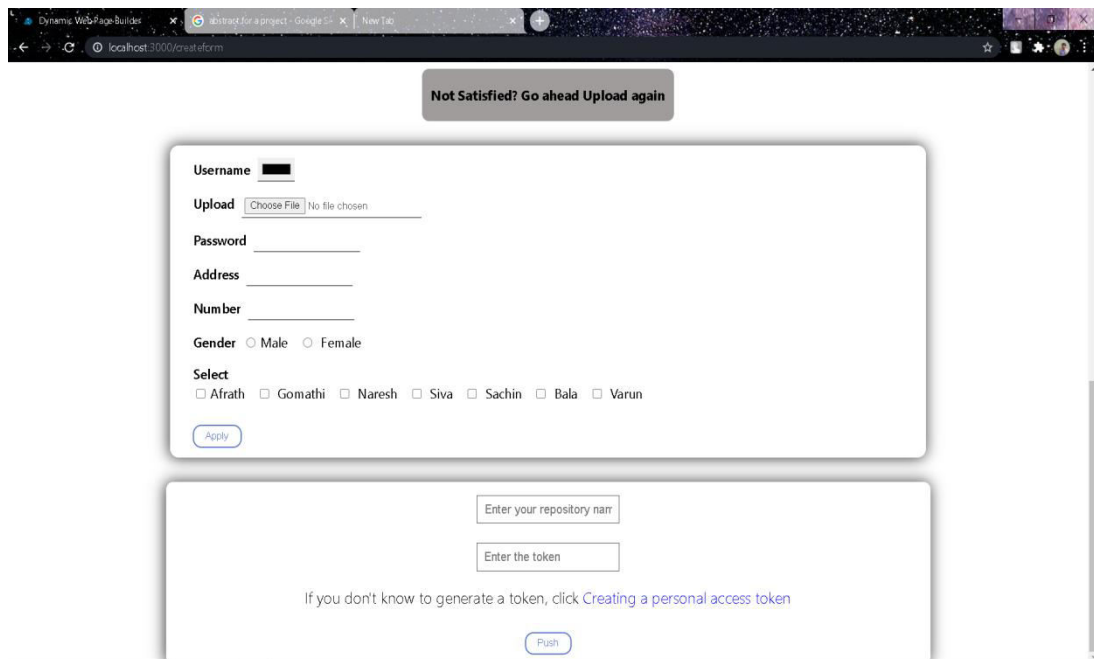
Dynamic Web Page Builder
abstract for a project - Google S
New Tab
localhost:3000/createform

Not Satisfied? Go ahead Upload again

Username

Upload Choose File No file chosen

Password

Address

Number

Gender Male Female

Select
Afrath Gomathi Naresh Siva Sachin Bala Varun

Apply

Enter your repository nam

Enter the token

If you don't know to generate a token, click Creating a personal access token

Push